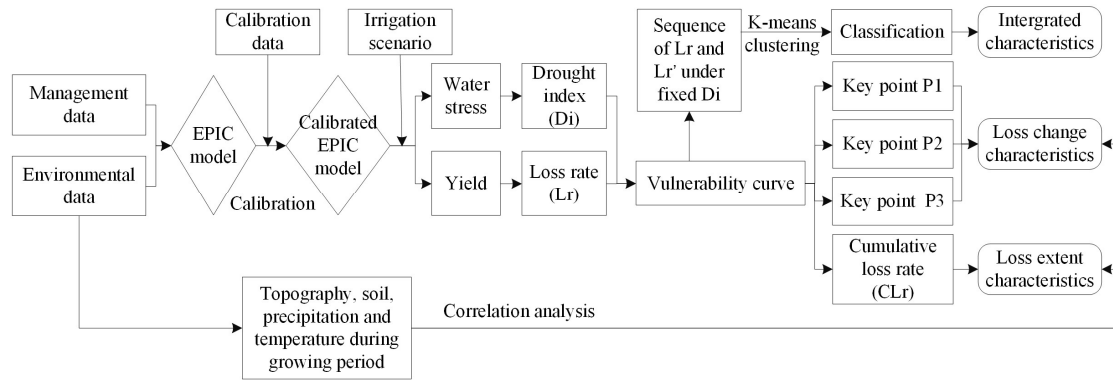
Calibration data

Irrigation scenario

Sequence of Lr and Lr' under fixed Di

K-means clustering

Classification

Intergrated characteristics

Management data

Environmental data

EPIC model

Calibration

Calibrated EPIC model

Water stress

Drought index (Di)

Yield

Loss rate (Lr)

Vulnerability curve

Key point P1

Key point P2

Key point P3

Loss change characteristics

Cumulative loss rate (CLr)

Loss extent characteristics

Topography, soil, precipitation and temperature during growing period

Correlation analysis